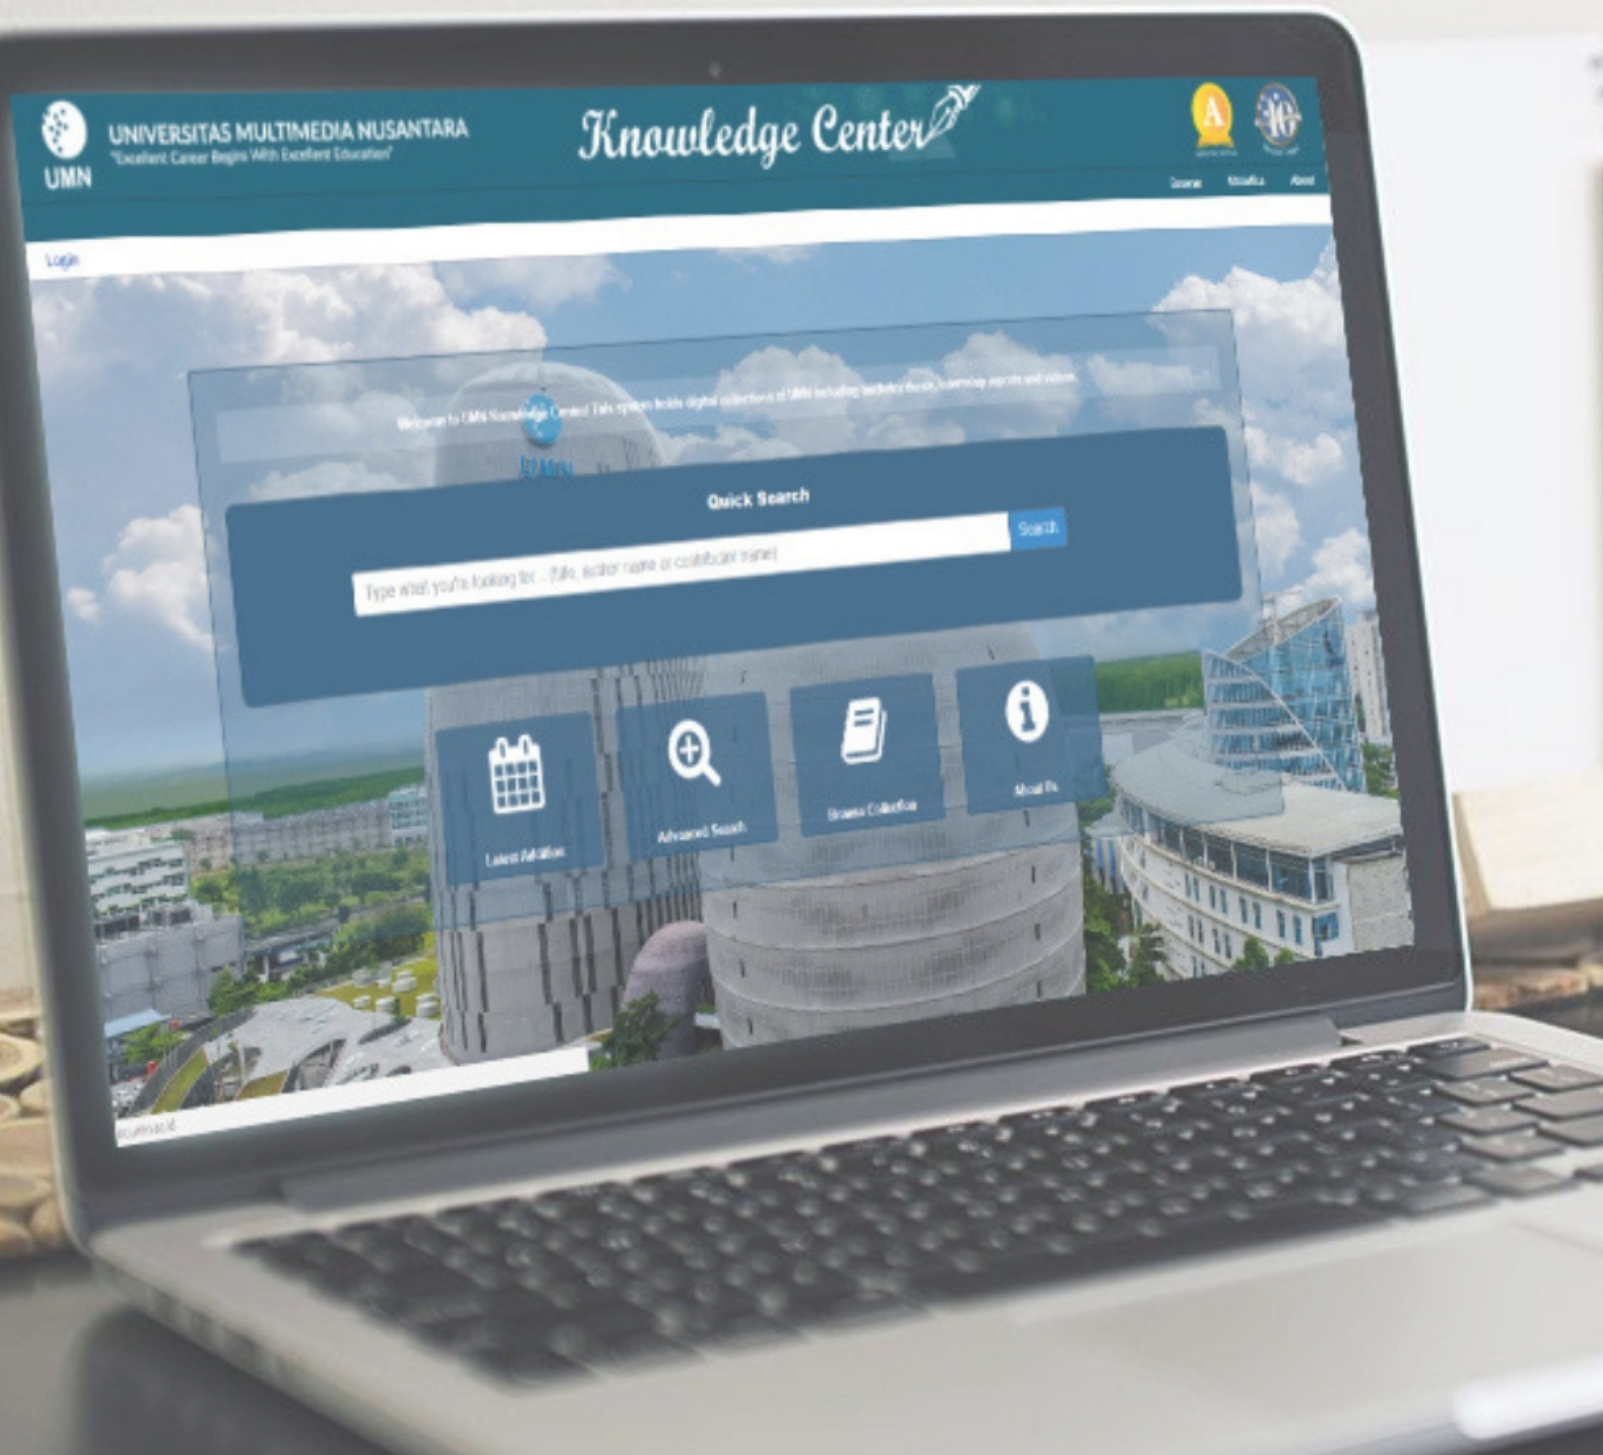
UMN

UNIVERSITAS MULTIMEDIA NUSANTARA
"Excellent Career Begins With Excellent Education"

Knowledge Center

A

10

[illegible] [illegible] About

Login

Welcome to UMN Knowledge Center! This system holds digital collections of UMN including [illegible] thesis, internship reports and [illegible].

UMN

Quick Search

Type what you're looking for... (title, author name or contributor name)

Search

Latest Addition

Advanced Search

Browse Collection

About Us

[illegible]